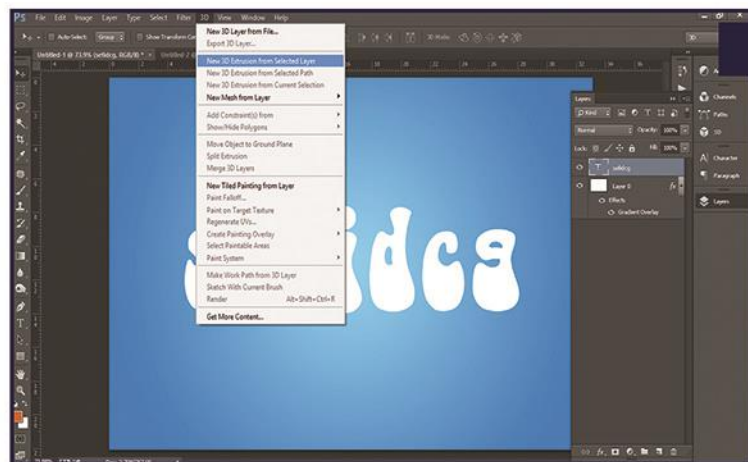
Ps File Edit Image Layer Type Select Filter 3D View Window Help

Auto-Select: Group Show Transform Controls

Untitled-1 @ 71.9% (sefidcg, RGB/8) *

New 3D Layer from File...
Export 3D Layer...
New 3D Extrusion from Selected Layer
New 3D Extrusion from Selected Path
New 3D Extrusion from Current Selection
New Mesh from Layer
Add Constraint(s) from
Show/Hide Polygons
Move Object to Ground Plane
Split Extrusion
Merge 3D Layers
New Tiled Painting from Layer
Paint Falloff...
Paint on Target Texture
Regenerate UVs...
Create Painting Overlay
Select Paintable Areas
Paint System
Make Work Path from 3D Layer
Sketch With Current Brush
Render Alt+Shift+Ctrl+R
Get More Content...

3D Mode:

3D

idcg

Layers
Kind
Normal Opacity: 100%
Lock: Fill: 100%
sefidcg
Layer 0
Effects
Gradient Overlay

Channels
Paths
3D
Character
Paragraph
Layers

71.93%